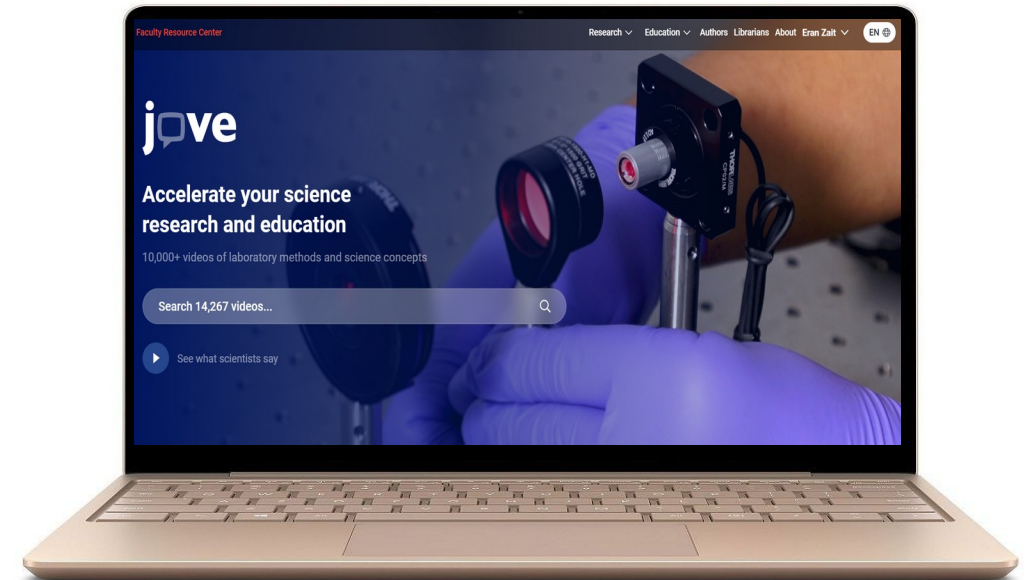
Faculty Resource Center

Research Education Authors Librarians About Eran Zait EN

jove

Accelerate your science research and education

10,000+ videos of laboratory methods and science concepts

Search 14,267 videos...

See what scientists say